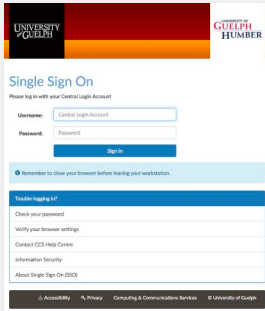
UNIVERSITY of GUELPH

UNIVERSITY OF GUELPH HUMBER

Single Sign On

Please log in with your Central Login Account

Username: Central Login Account

Password: Password

Sign In

Remember to close your browser before leaving your workstation.

Trouble logging in?

Check your password

Verify your browser settings

Contact CCS Help Centre

Information Security

About Single Sign On (SSO)

Accessibility Privacy Computing & Communications Services © University of Guelph